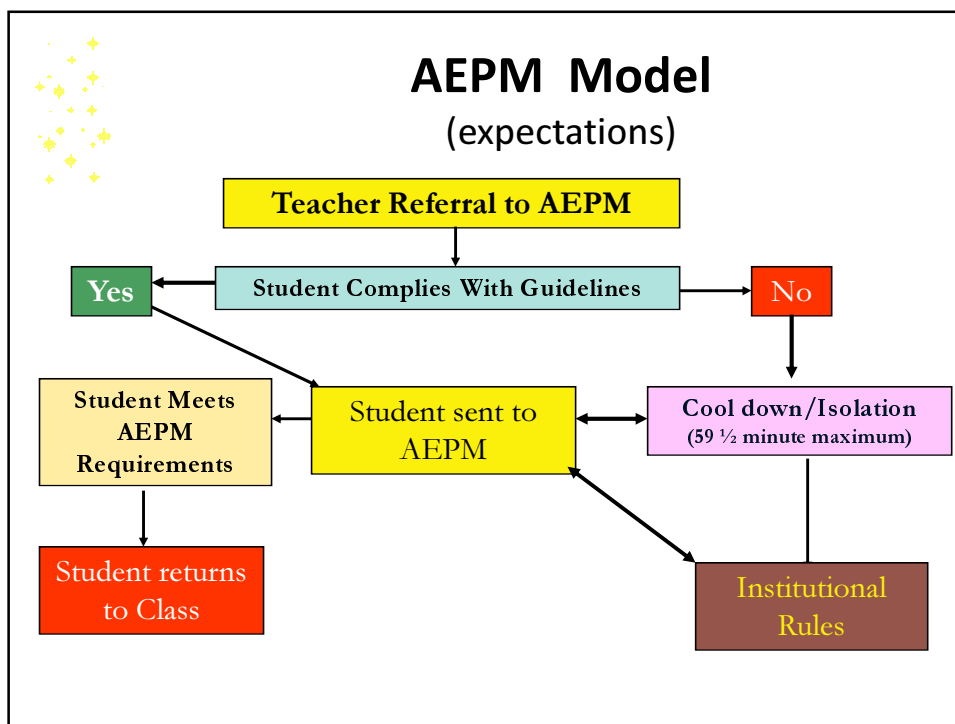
AEPM Model
(expectations)

Teacher Referral to AEPM

Yes

Student Complies With Guidelines

No

Student Meets AEPM Requirements

Student sent to AEPM

Cool down/Isolation (59 ½ minute maximum)

Student returns to Class

Institutional Rules